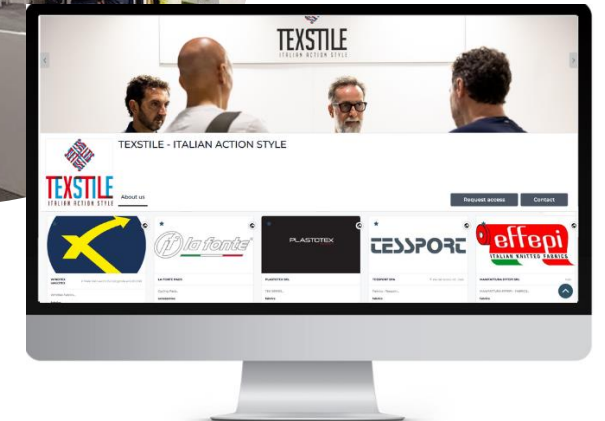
TEXSTILE
ITALIAN ACTION STYLE

TEXSTILE - ITALIAN ACTION STYLE

TEXSTILE
ITALIAN ACTION STYLE

About us

Request access

Contact

la fonte

PLASTOTEX

TESSPORT

effepi
ITALIAN KNITTED FABRICS

LA FONTE PASS

PLASTOTEX SRL

TESSPORT SPA

MAGLIFICIO EFFEPI SRL